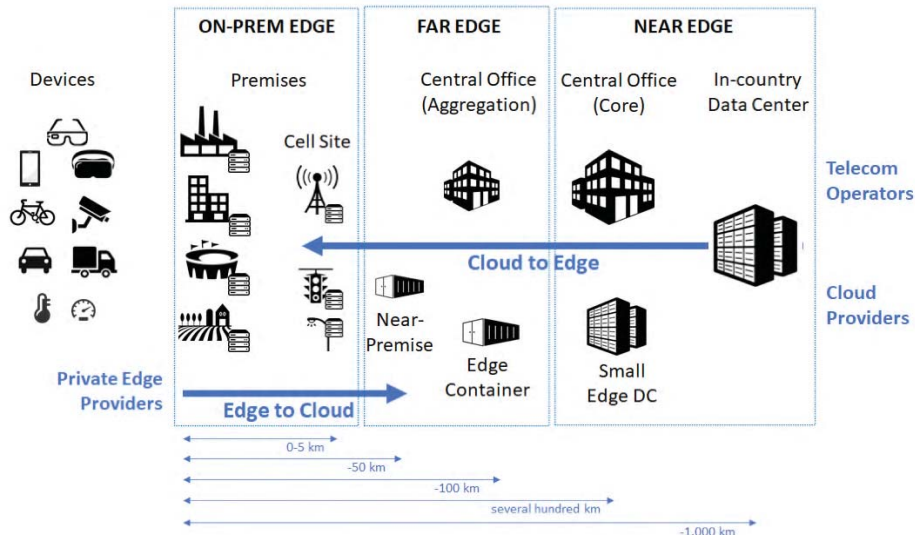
Devices

ON-PREM EDGE

Premises

Cell Site

FAR EDGE

Central Office (Aggregation)

NEAR EDGE

Central Office (Core)

In-country Data Center

Telecom Operators

Cloud to Edge

Cloud Providers

Near-Premise

Edge Container

Small Edge DC

Private Edge Providers

Edge to Cloud

0-5 km

~50 km

~100 km

several hundred km

~1,000 km